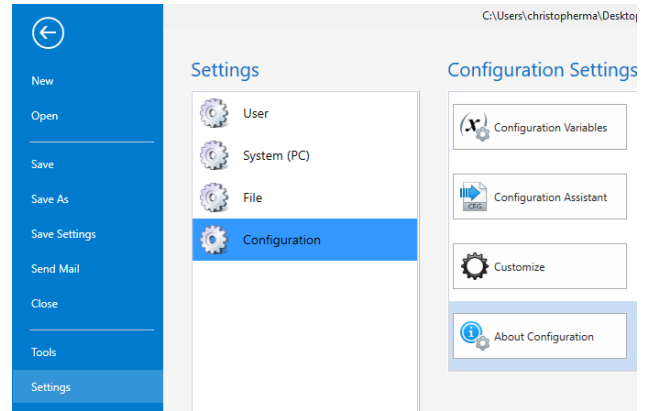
C:\Users\christopherma\Desktop

New
Open
Save
Save As
Save Settings
Send Mail
Close
Tools
Settings

Settings

User
System (PC)
File
Configuration

Configuration Settings

Configuration Variables
CFG
Configuration Assistant
Customize
About Configuration